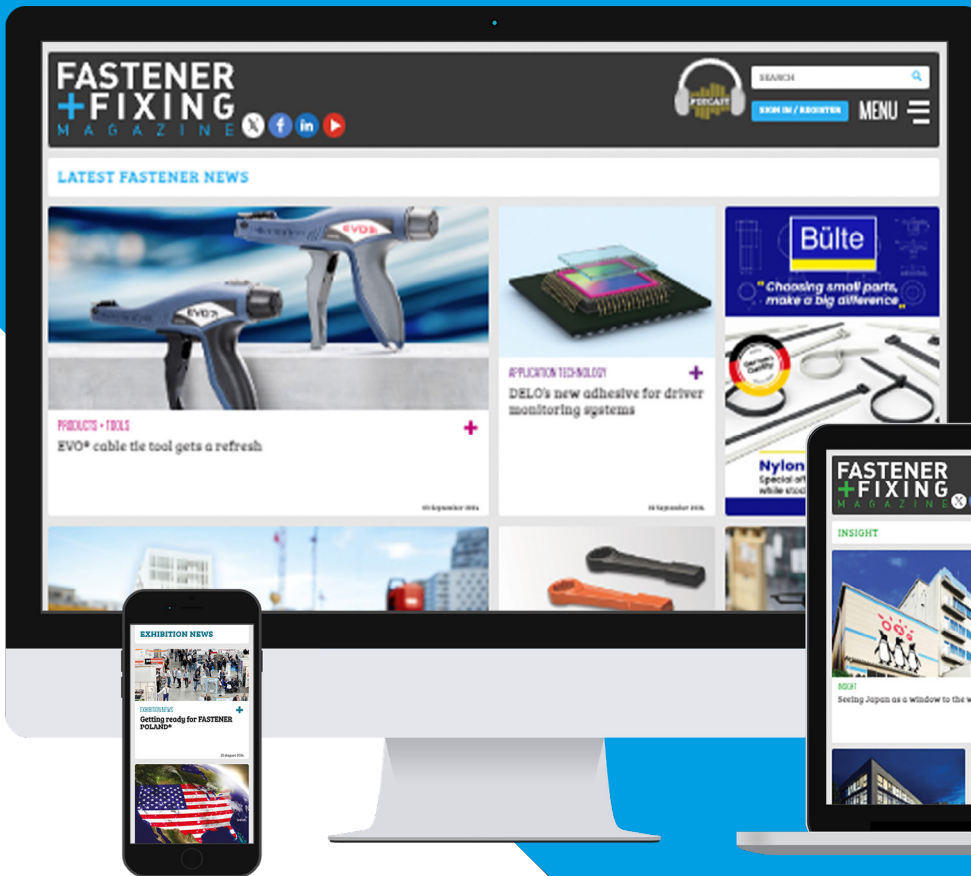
FASTENER
+FIXING
MAGAZINE

PODCAST

SEARCH

SIGN IN / REGISTER

MENU

LATEST FASTENER NEWS

EVO

EVO

PRODUCTS + TOOLS

EVO® cable tie tool gets a refresh

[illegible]

APPLICATION TECHNOLOGY

DELO's new adhesive for driver monitoring systems

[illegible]

Bülte

"Choosing small parts, make a big difference"

German Quality

Nylon

Special of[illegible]
while stock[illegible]

FASTENER
+FIXING
MAGAZINE

INSIGHT

INSIGHT

Seeing Japan as a window to the w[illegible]

EXHIBITION NEWS

EXHIBITION NEWS

Getting ready for FASTENER POLAND®

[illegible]